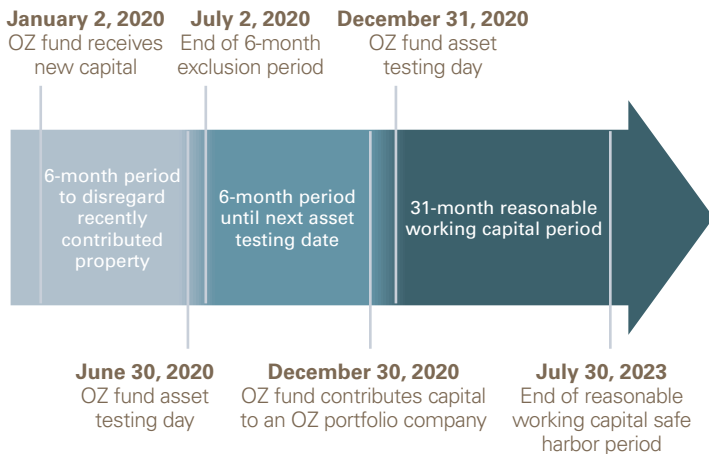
January 2, 2020
OZ fund receives new capital

July 2, 2020
End of 6-month exclusion period

December 31, 2020
OZ fund asset testing day

6-month period to disregard recently contributed property

6-month period until next asset testing date

31-month reasonable working capital period

June 30, 2020
OZ fund asset testing day

December 30, 2020
OZ fund contributes capital to an OZ portfolio company

July 30, 2023
End of reasonable working capital safe harbor period